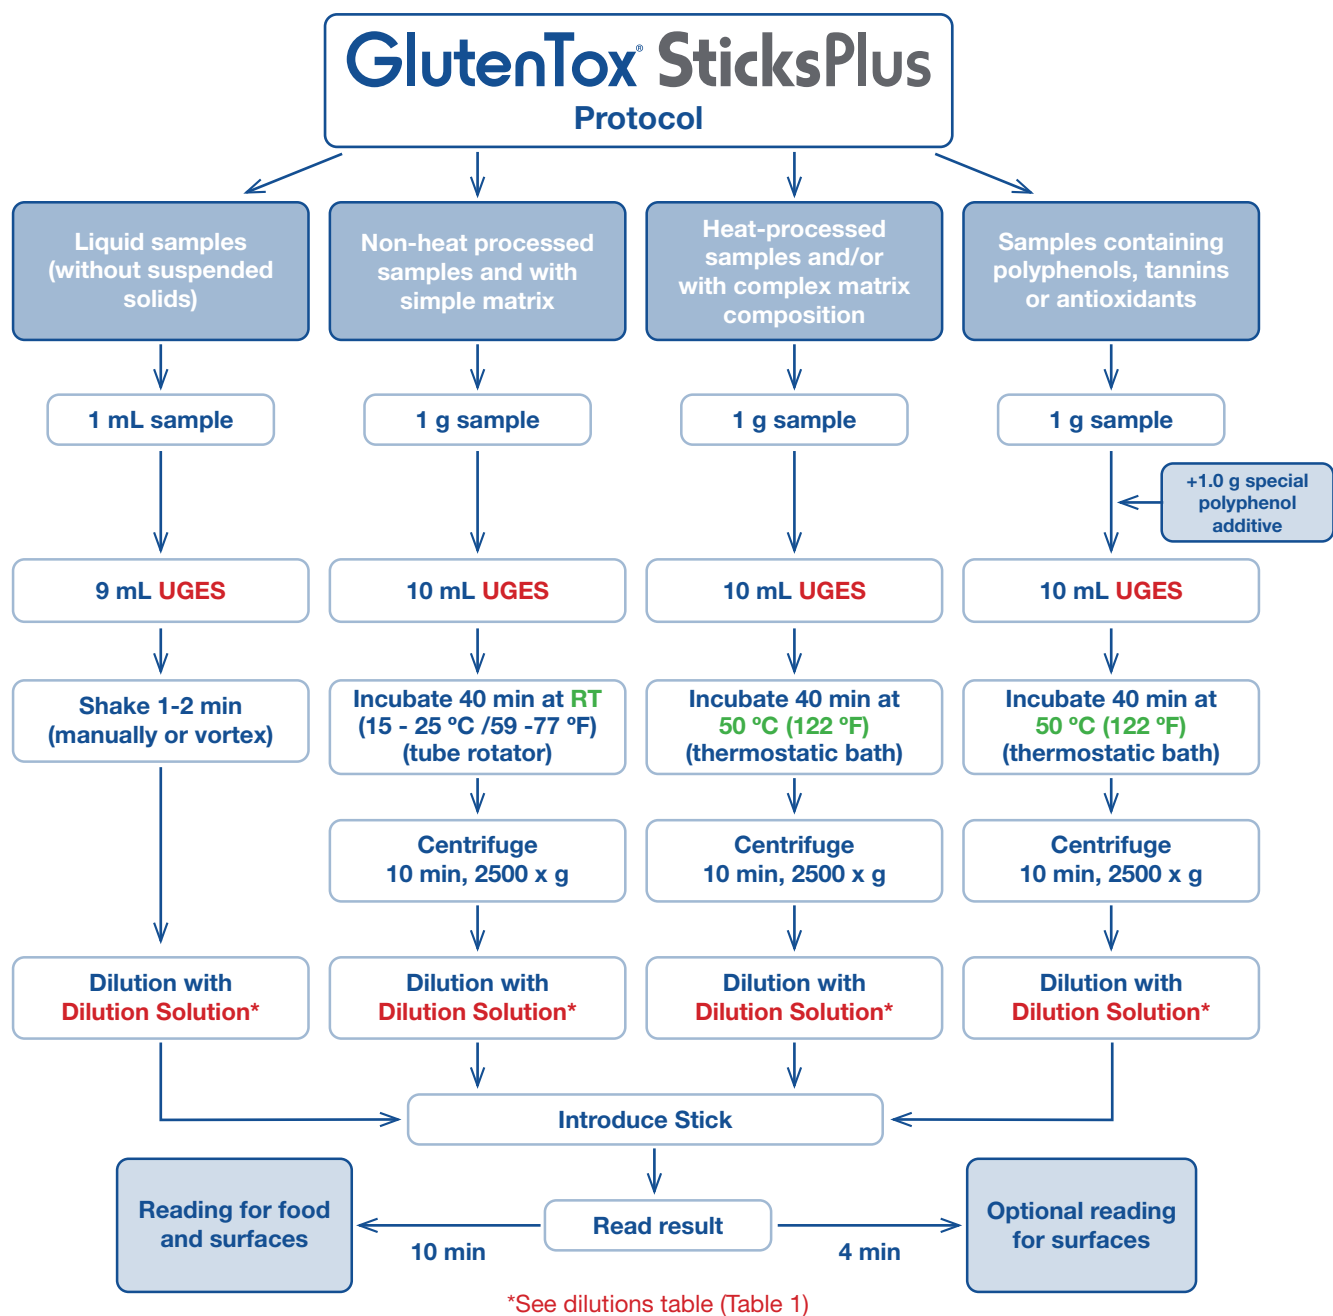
GlutenTox® SticksPlus
Protocol

Liquid samples (without suspended solids)

Non-heat processed samples and with simple matrix

Heat-processed samples and/or with complex matrix composition

Samples containing polyphenols, tannins or antioxidants

1 mL sample

1 g sample

1 g sample

1 g sample

+1.0 g special polyphenol additive

9 mL UGES

10 mL UGES

10 mL UGES

10 mL UGES

Shake 1-2 min (manually or vortex)

Incubate 40 min at RT (15 - 25 °C /59 -77 °F) (tube rotator)

Incubate 40 min at 50 °C (122 °F) (thermostatic bath)

Incubate 40 min at 50 °C (122 °F) (thermostatic bath)

Centrifuge 10 min, 2500 x g

Centrifuge 10 min, 2500 x g

Centrifuge 10 min, 2500 x g

Dilution with Dilution Solution*

Dilution with Dilution Solution*

Dilution with Dilution Solution*

Dilution with Dilution Solution*

Introduce Stick

Reading for food and surfaces

10 min

Read result

4 min

Optional reading for surfaces

*See dilutions table (Table 1)